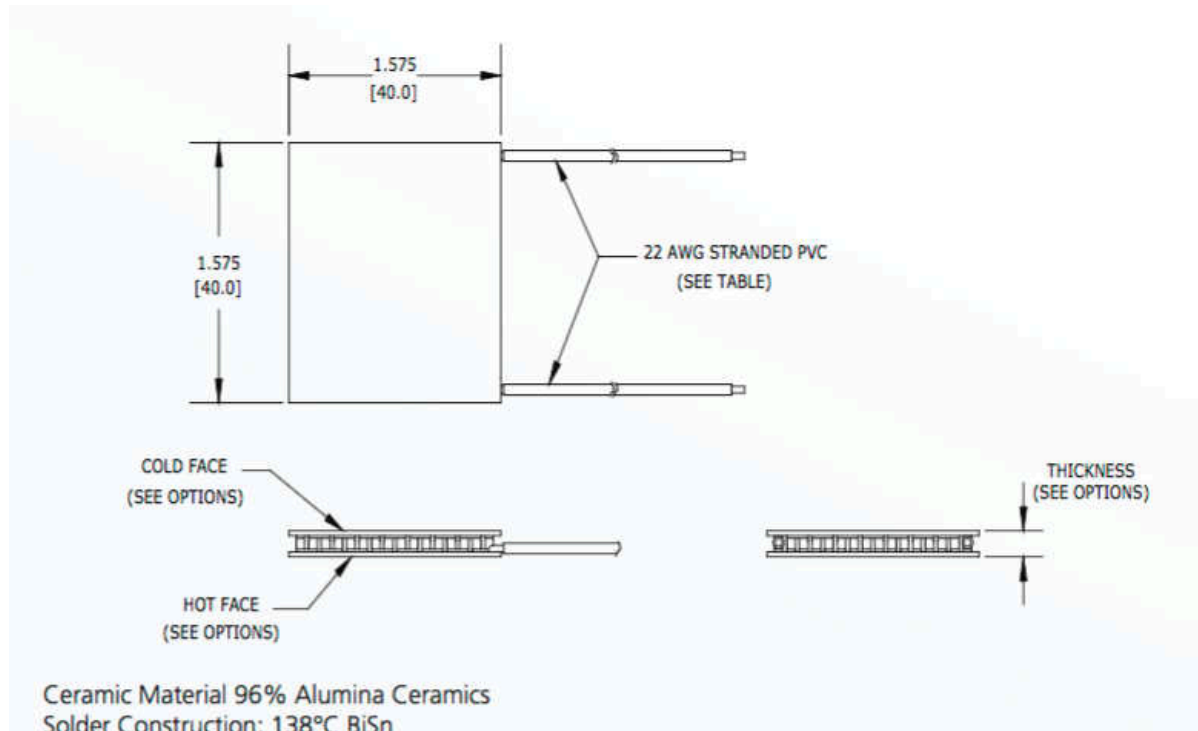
1.575
[40.0]

1.575
[40.0]

22 AWG STRANDED PVC
(SEE TABLE)

COLD FACE
(SEE OPTIONS)

HOT FACE
(SEE OPTIONS)

THICKNESS
(SEE OPTIONS)

Ceramic Material 96% Alumina Ceramics
Solder Construction: 138°C BiSn